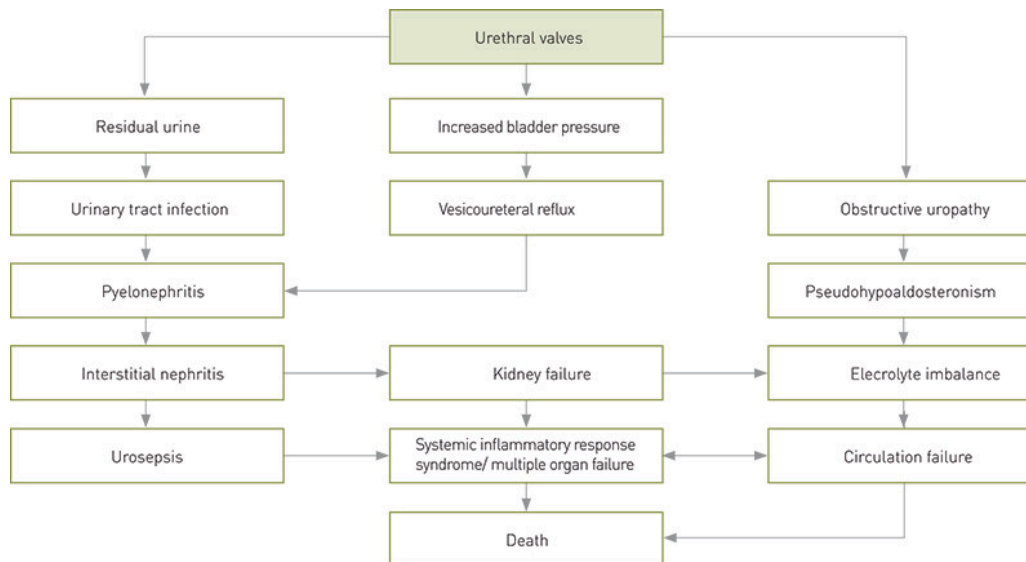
Urethral valves

Residual urine

Increased bladder pressure

Urinary tract infection

Vesicoureteral reflux

Obstructive uropathy

Pyelonephritis

Pseudohypoaldosteronism

Interstitial nephritis

Kidney failure

Elecrolyte imbalance

Urosepsis

Systemic inflammatory response syndrome/ multiple organ failure

Circulation failure

Death